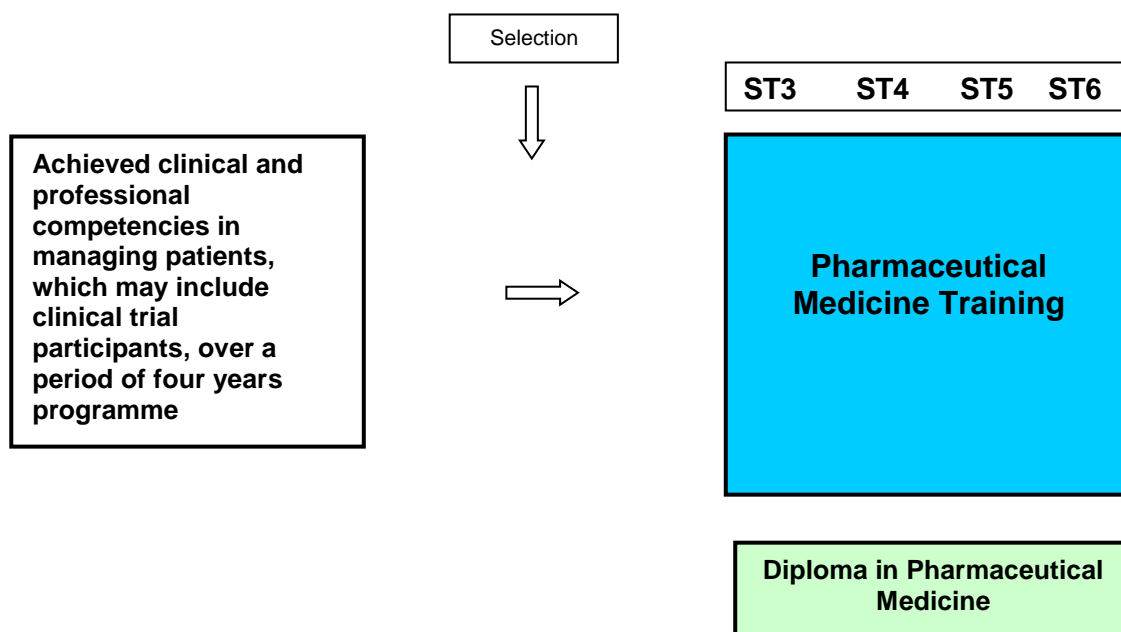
Selection

ST3 ST4 ST5 ST6

Achieved clinical and professional competencies in managing patients, which may include clinical trial participants, over a period of four years programme

Pharmaceutical Medicine Training

Diploma in Pharmaceutical Medicine